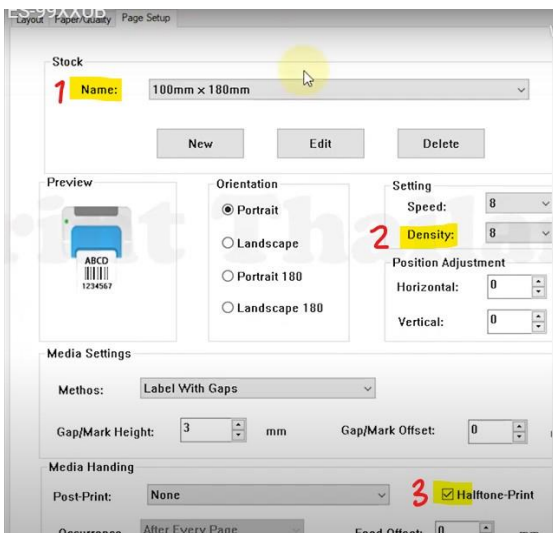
ES-99XXUB

Layout | Paper/Quality | Page Setup

Stock

1 Name: 100mm x 180mm

New | Edit | Delete

Preview

ABCD
1234567

Orientation

Portrait
Landscape
Portrait 180
Landscape 180

Setting

Speed: 8

2 Density: 8

Position Adjustment

Horizontal: 0

Vertical: 0

Media Settings

Methos: Label With Gaps

Gap/Mark Height: 3 mm

Gap/Mark Offset: 0

Media Handing

Post-Print: None

3 Halftone-Print

Occurrence: After Every Page

Feed Offset: 0